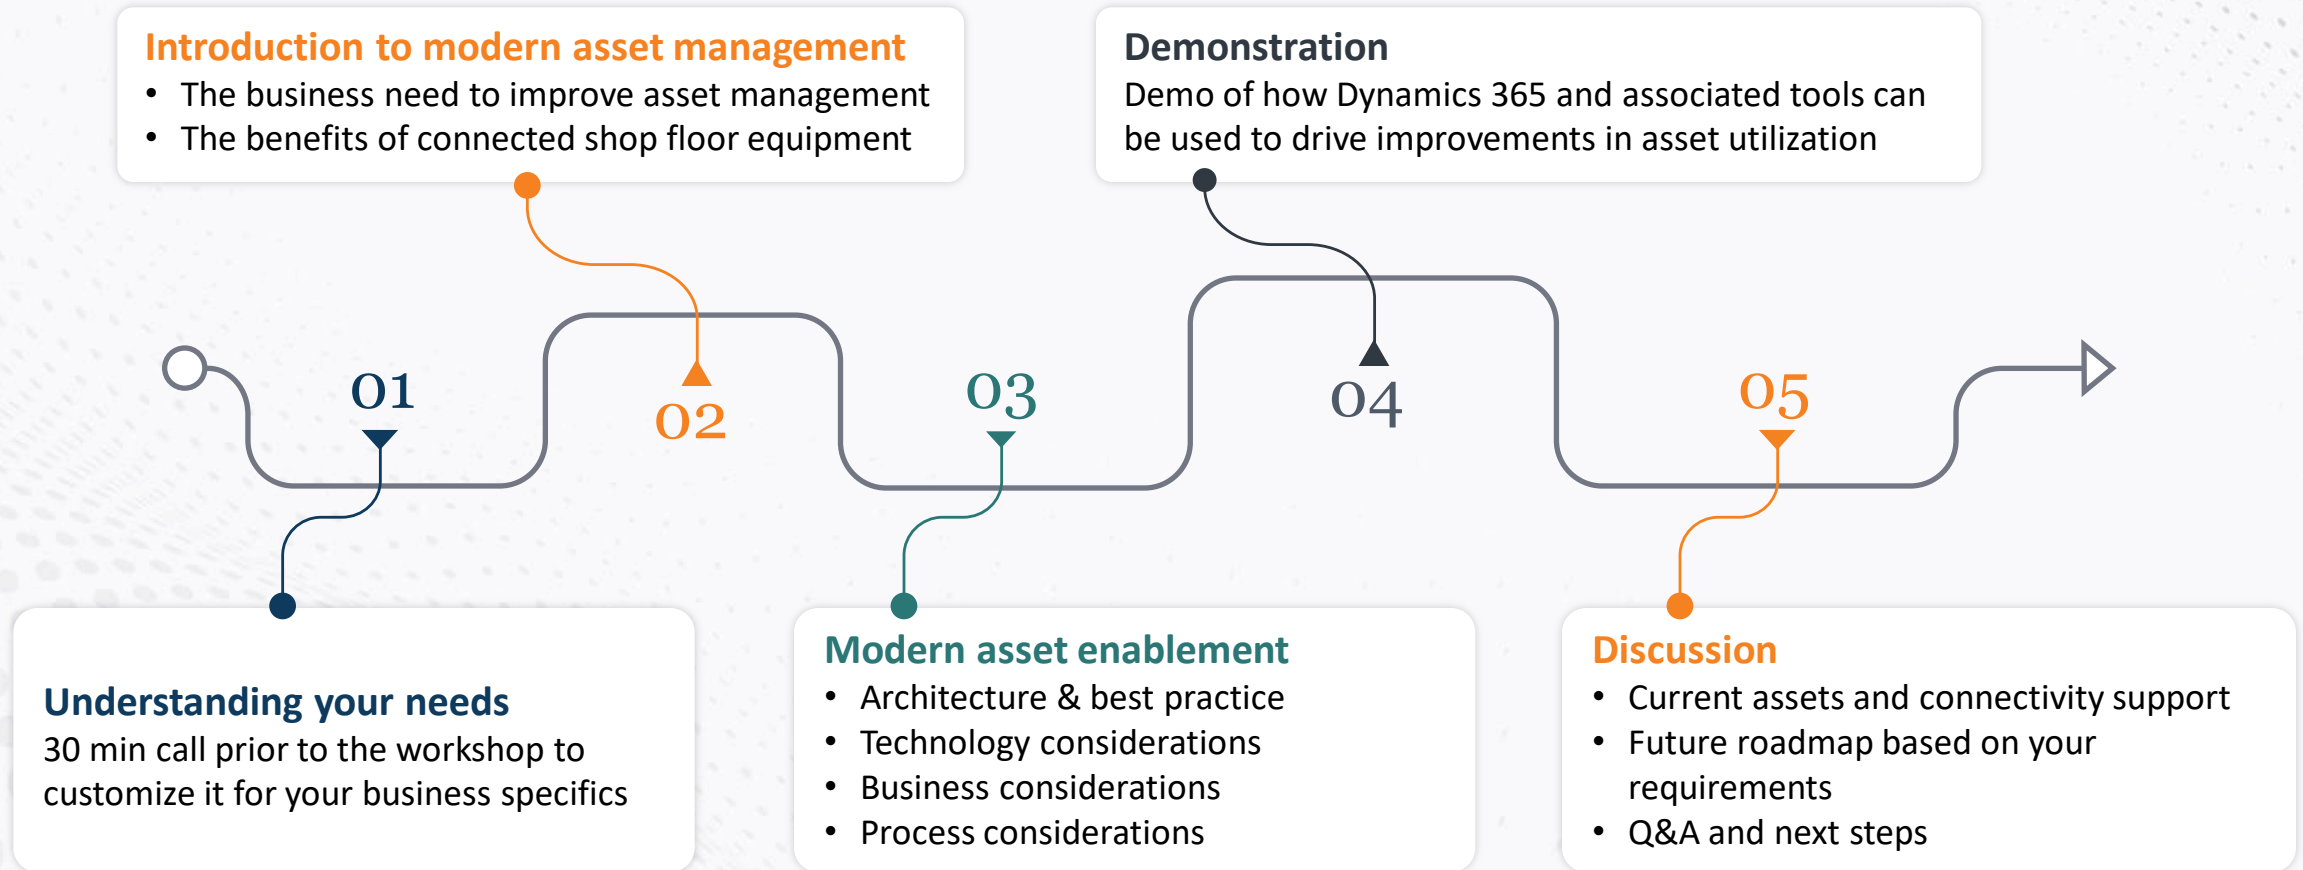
01

Understanding your needs
30 min call prior to the workshop to customize it for your business specifics

02

Introduction to modern asset management
- The business need to improve asset management
- The benefits of connected shop floor equipment

03

Modern asset enablement
- Architecture & best practice
- Technology considerations
- Business considerations
- Process considerations

04

Demonstration
Demo of how Dynamics 365 and associated tools can be used to drive improvements in asset utilization

05

Discussion
- Current assets and connectivity support
- Future roadmap based on your requirements
- Q&A and next steps